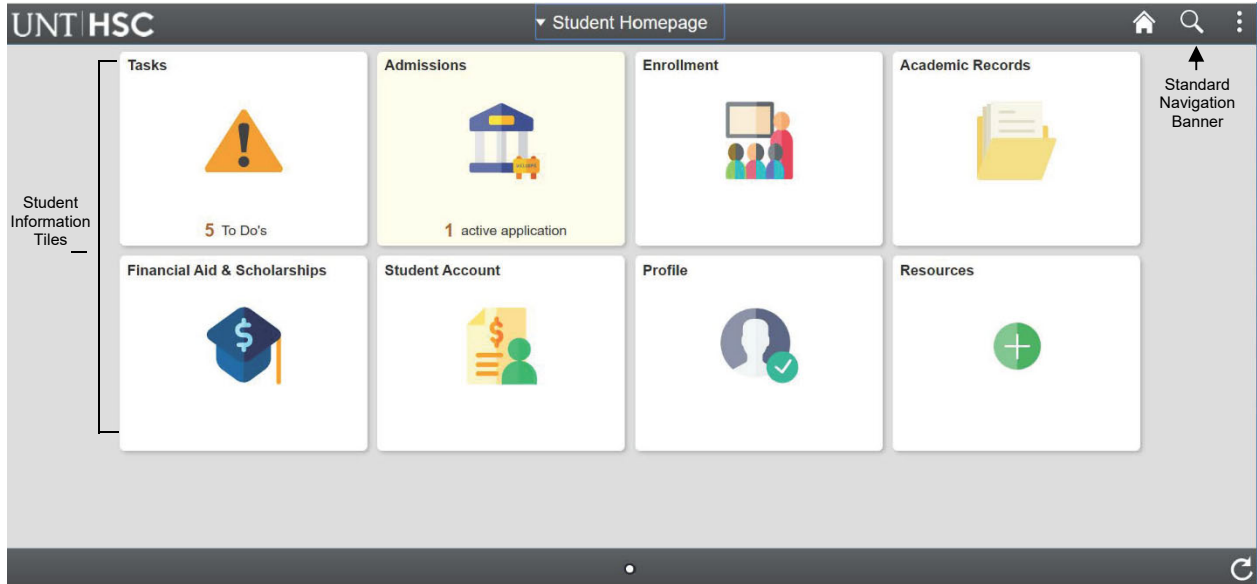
UNT | HSC

▾ Student Homepage

Standard Navigation Banner

Student Information Tiles

Tasks

5 To Do's

Admissions

1 active application

Enrollment

Academic Records

Financial Aid & Scholarships

Student Account

Profile

Resources